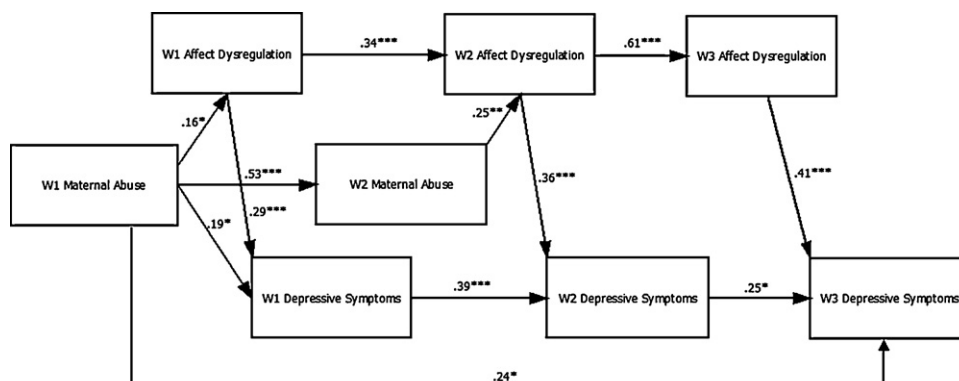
W1 Affect Dysregulation

.34***

W2 Affect Dysregulation

.61***

W3 Affect Dysregulation

.16*

.25**

W1 Maternal Abuse

.53***

W2 Maternal Abuse

.36***

.41***

.29***

.19*

W1 Depressive Symptoms

.39***

W2 Depressive Symptoms

.25*

W3 Depressive Symptoms

.24*